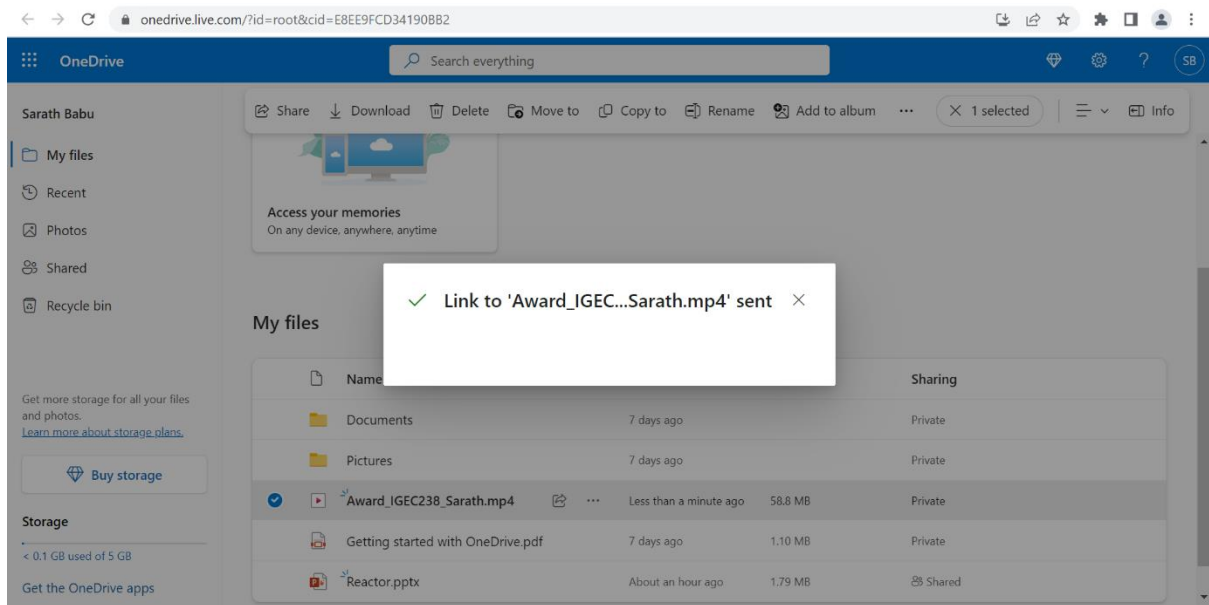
onedrive.live.com/?id=root&cid=E8EE9FCD34190BB2

OneDrive

Search everything

SB

Sarath Babu

My files

Recent

Photos

Shared

Recycle bin

Share Download Delete Move to Copy to Rename Add to album ··· × 1 selected Info

Access your memories
On any device, anywhere, anytime

Link to 'Award_IGEC...Sarath.mp4' sent ×

My files

| Name | | | Sharing |
|---|---|---|---|
| Documents | 7 days ago | | Private |
| Pictures | 7 days ago | | Private |
| Award_IGEC238_Sarath.mp4 | Less than a minute ago | 58.8 MB | Private |
| Getting started with OneDrive.pdf | 7 days ago | 1.10 MB | Private |
| Reactor.pptx | About an hour ago | 1.79 MB | Shared |

Get more storage for all your files and photos.
Learn more about storage plans.

Buy storage

Storage

< 0.1 GB used of 5 GB

Get the OneDrive apps